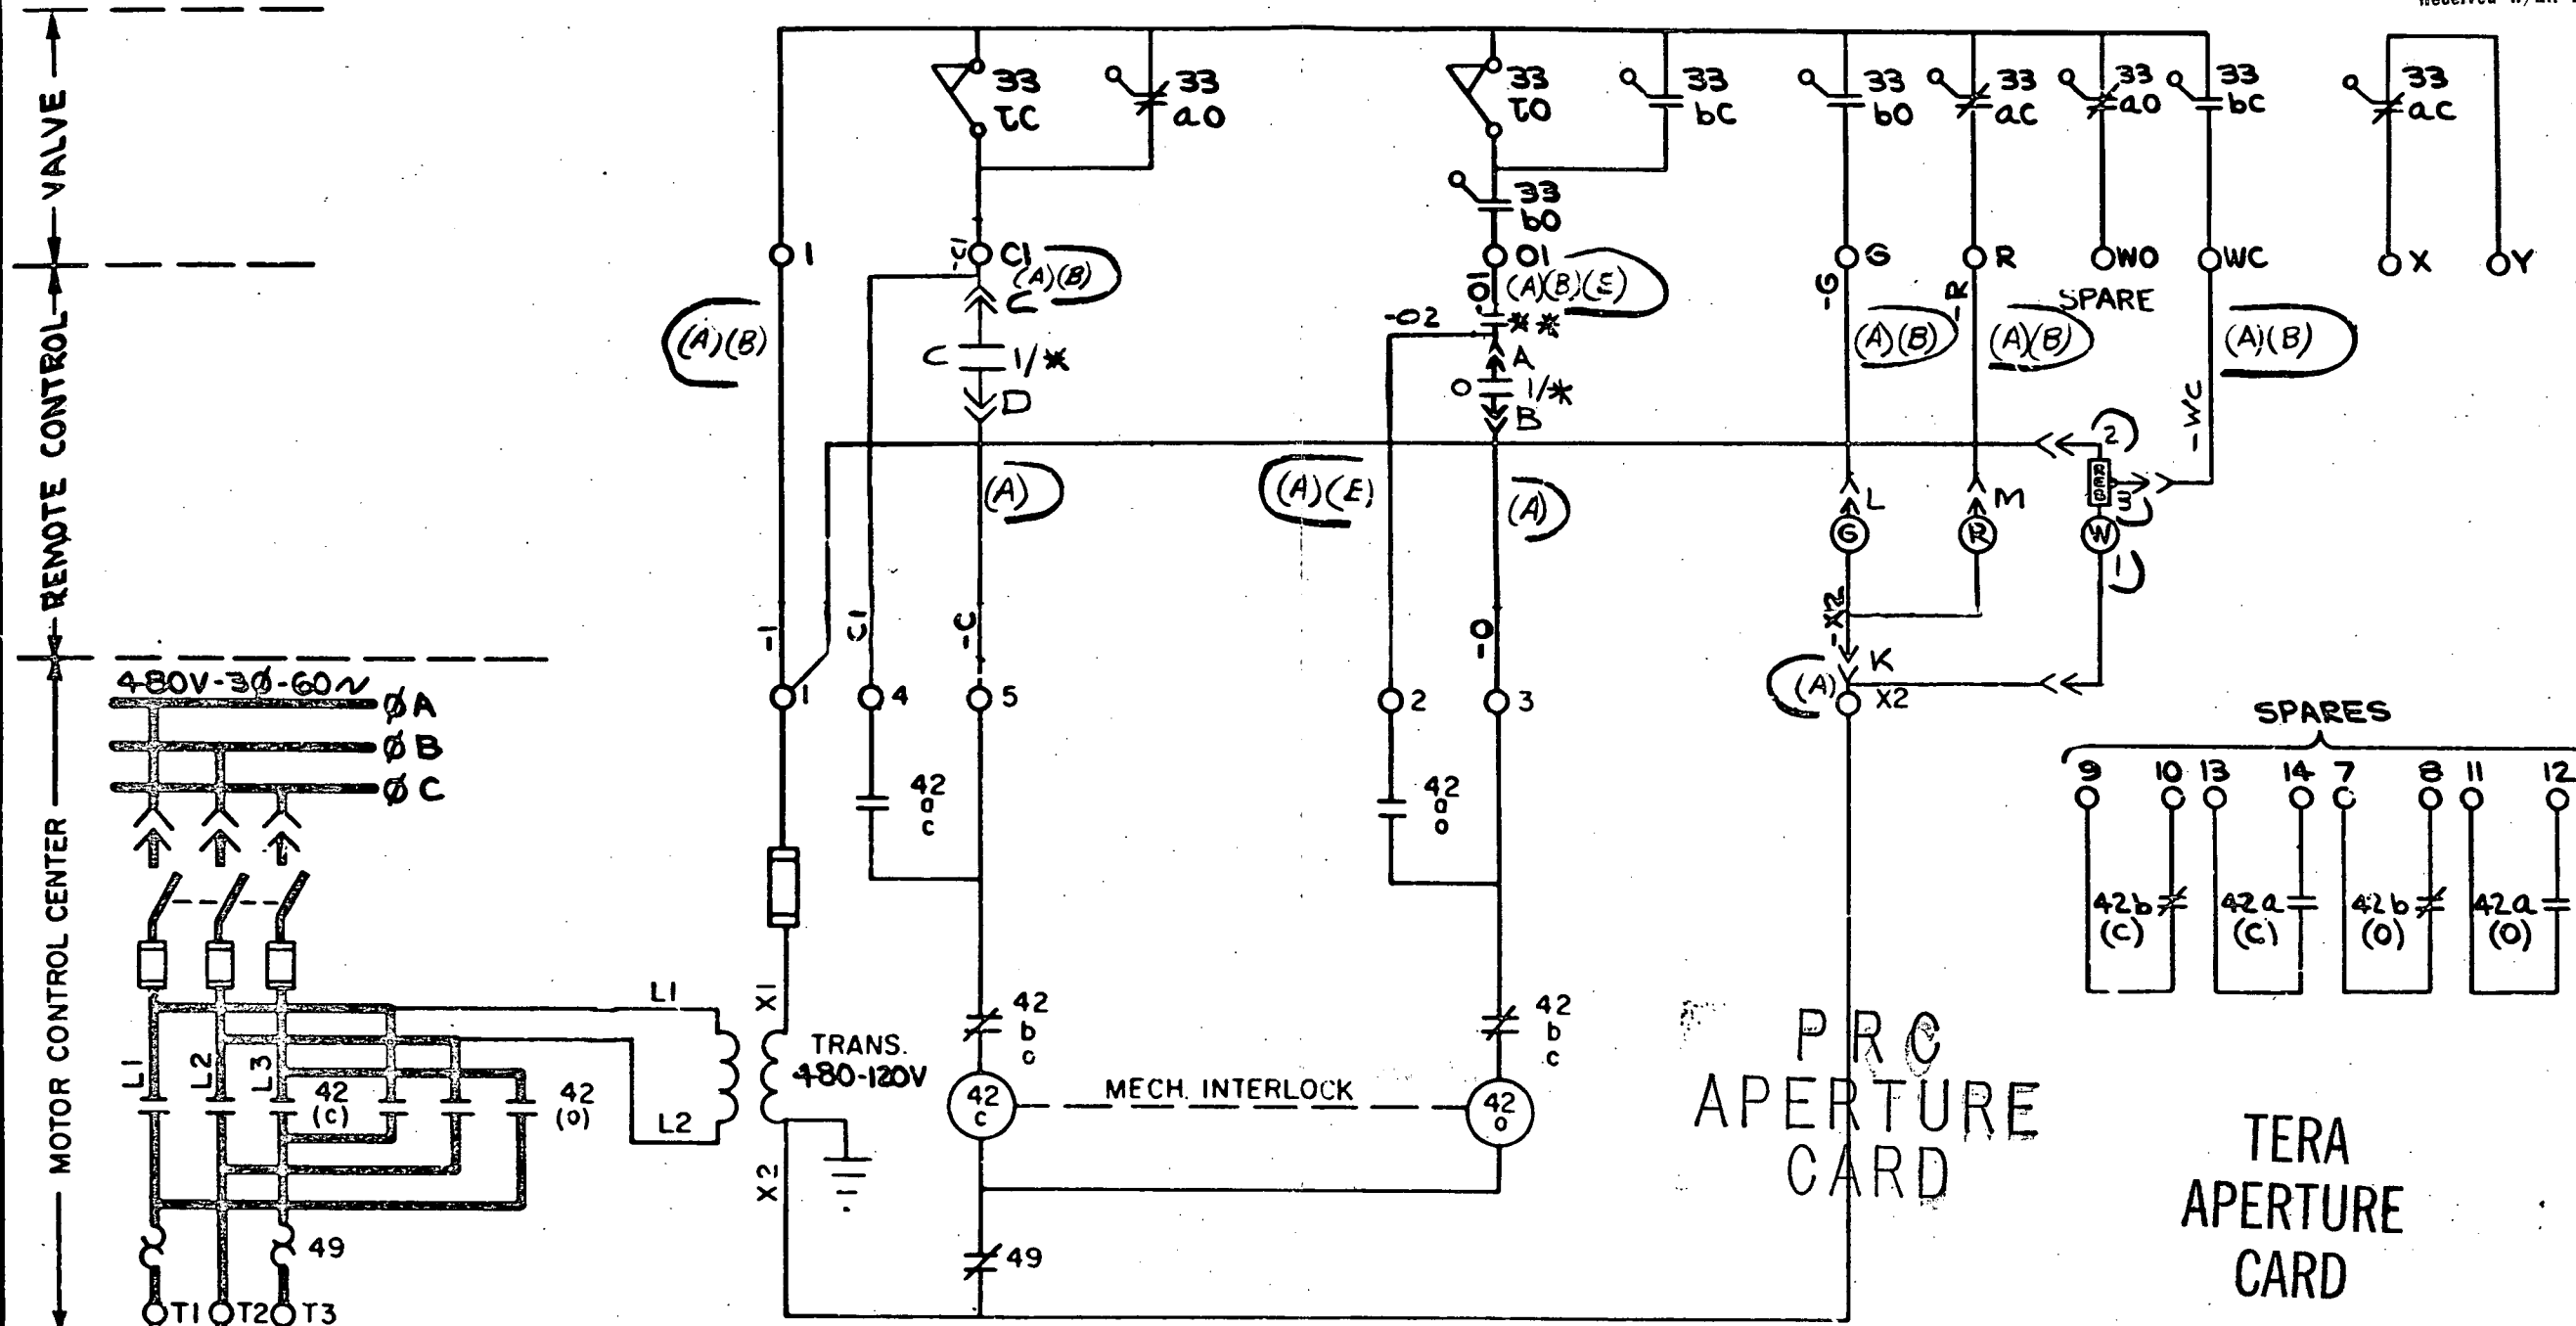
Received w/LR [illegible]

VALVE

REMOTE CONTROL

MOTOR CONTROL CENTER

33 TC
33 aO
33 TO
33 bC
33 bO
33 aC
33 aO
33 bC
33 aC

33 bO

1
C1
(A)(B)
O1
(A)(B)(E)
G
R
WO
WC
X
Y

-C1
-O1
-O2
C
**
A
C 1/*
O 1/*
D
B
-G
-R
SPARE
-WC
(A)(B)
(A)(B)
(A)(B)
(A)(B)

2
RES
3
1

(A)
(A)(E)
(A)

L
M
G
R
W

-X2
K
(A)
X2

-1
-C1
-C
-O

480V-3Ø-60~
ØA
ØB
ØC

1
4
5
2
3

42 o c
42 o o

SPARES
9
10
13
14
7
8
11
12
42b (C)
42a (C)
42b (O)
42a (O)

L1
X1
TRANS. 480-120V
L2
X2

L1
L2
L3
42 (C)
42 (O)

42 b c
42 b c

42 c
MECH. INTERLOCK
42 o

49
49

T1
T2
T3

PRC APERTURE CARD

TERA APERTURE CARD